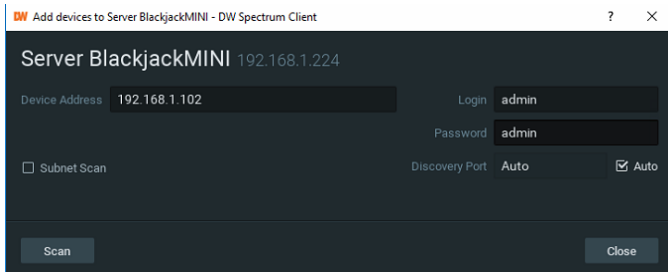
DW Add devices to Server BlackjackMINI - DW Spectrum Client

? ×

Server BlackjackMINI 192.168.1.224

Device Address 192.168.1.102

Login admin

Password admin

☐ Subnet Scan

Discovery Port Auto

☑ Auto

Scan

Close